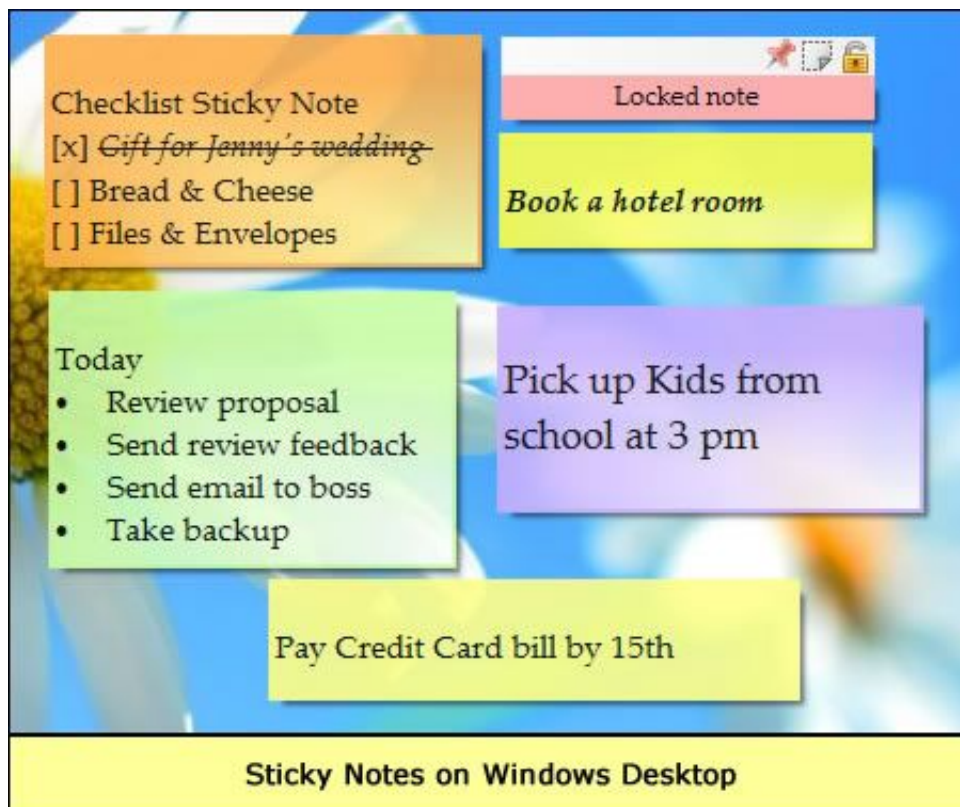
Checklist Sticky Note
[x] ~~Gift for Jenny's wedding~~
[ ] Bread & Cheese
[ ] Files & Envelopes

Locked note

Book a hotel room

Today
- Review proposal
- Send review feedback
- Send email to boss
- Take backup

Pick up Kids from school at 3 pm

Pay Credit Card bill by 15th

Sticky Notes on Windows Desktop